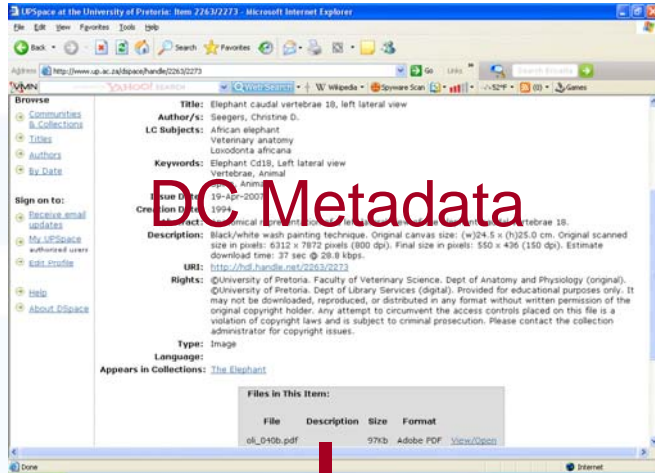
UPSpace at the University of Pretoria: Item 2263/2273 - Microsoft Internet Explorer

File Edit View Favorites Tools Help

Back Search Favorites

Address http://www.up.ac.za/dspace/handle/2263/2273 Go Links

Web Search W Wikipedia Spyware Scan -52°F Games

Browse

Communities & Collections

Titles

Authors

By Date

Sign on to:

Receive email updates

My UPSpace authorized users

Edit Profile

Help

About DSpace

Title: Elephant caudal vertebrae 18, left lateral view

Author/s: Seegers, Christine D.

LC Subjects: African elephant
Veterinary anatomy
Loxodonta africana

Keywords: Elephant Cd18, Left lateral view
Vertebrae, Animal
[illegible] Anima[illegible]

Issue Date: 19-Apr-2007

Creation Date: 1994

Abstract: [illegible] vertebrae 18.

DC Metadata

Description: Black/white wash painting technique. Original canvas size: (w)24.5 x (h)25.0 cm. Original scanned size in pixels: 6312 x 7872 pixels (800 dpi). Final size in pixels: 550 x 436 (150 dpi). Estimate download time: 37 sec @ 28.8 kbps.

URI: http://hdl.handle.net/2263/2273

Rights: ©University of Pretoria. Faculty of Veterinary Science. Dept of Anatomy and Physiology (original). ©University of Pretoria. Dept of Library Services (digital). Provided for educational purposes only. It may not be downloaded, reproduced, or distributed in any format without written permission of the original copyright holder. Any attempt to circumvent the access controls placed on this file is a violation of copyright laws and is subject to criminal prosecution. Please contact the collection administrator for copyright issues.

Type: Image

Language:

Appears in Collections: The Elephant

Files in This Item:

| File | Description | Size | Format | |
|---|---|---|---|---|
| oli_040b.pdf | | 97Kb | Adobe PDF | View/Open |

Done

Internet